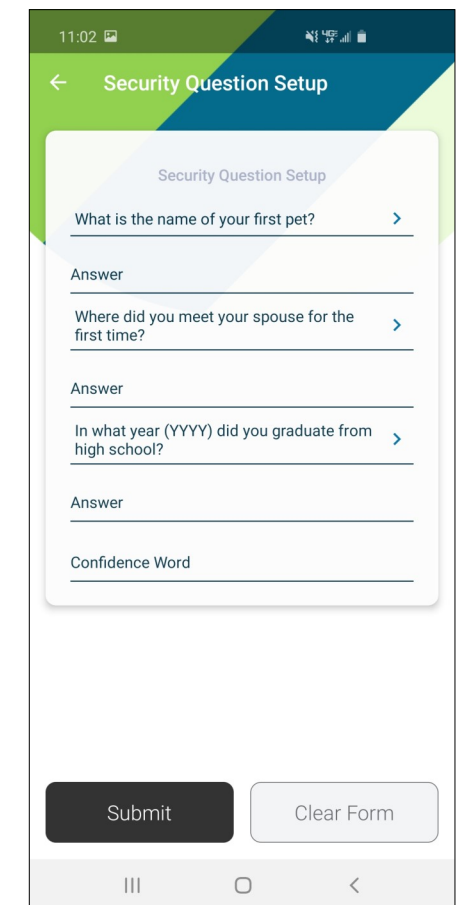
11:02

Security Question Setup

Security Question Setup

What is the name of your first pet?

Answer

Where did you meet your spouse for the first time?

Answer

In what year (YYYY) did you graduate from high school?

Answer

Confidence Word

Submit

Clear Form